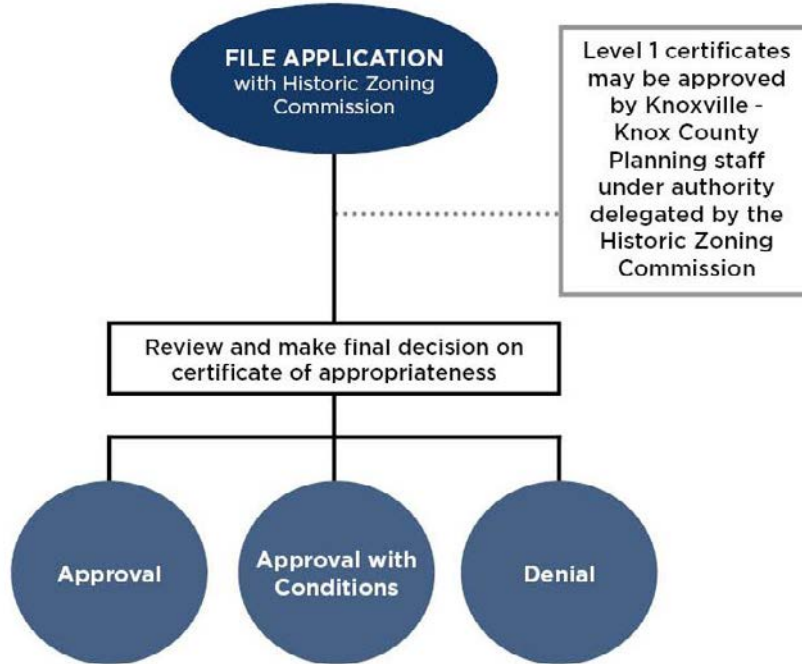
FILE APPLICATION
with Historic Zoning Commission

Level 1 certificates may be approved by Knoxville - Knox County Planning staff under authority delegated by the Historic Zoning Commission

Review and make final decision on certificate of appropriateness

Approval

Approval with Conditions

Denial